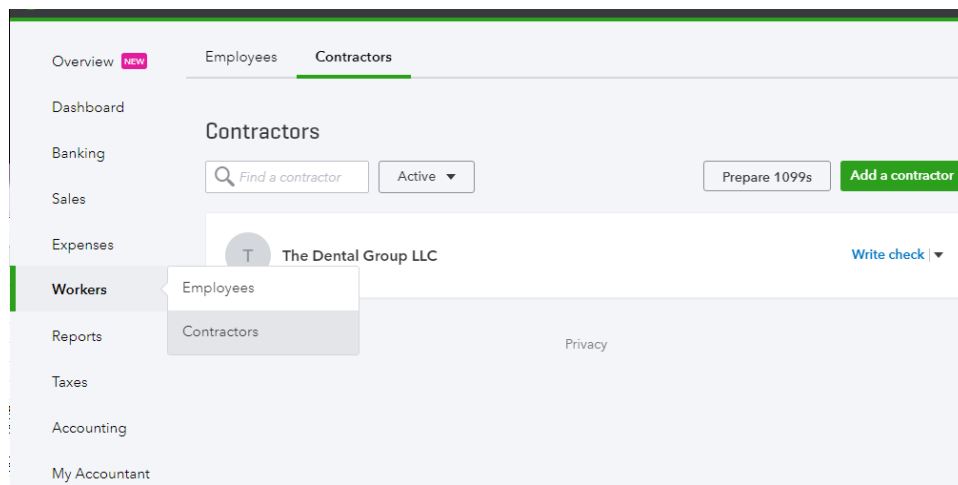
Overview NEW
Dashboard
Banking
Sales
Expenses
Workers
Reports
Taxes
Accounting
My Accountant

Employees
Contractors

Employees Contractors

Contractors

Find a contractor
Active
Prepare 1099s
Add a contractor

T
The Dental Group LLC
Write check

Privacy